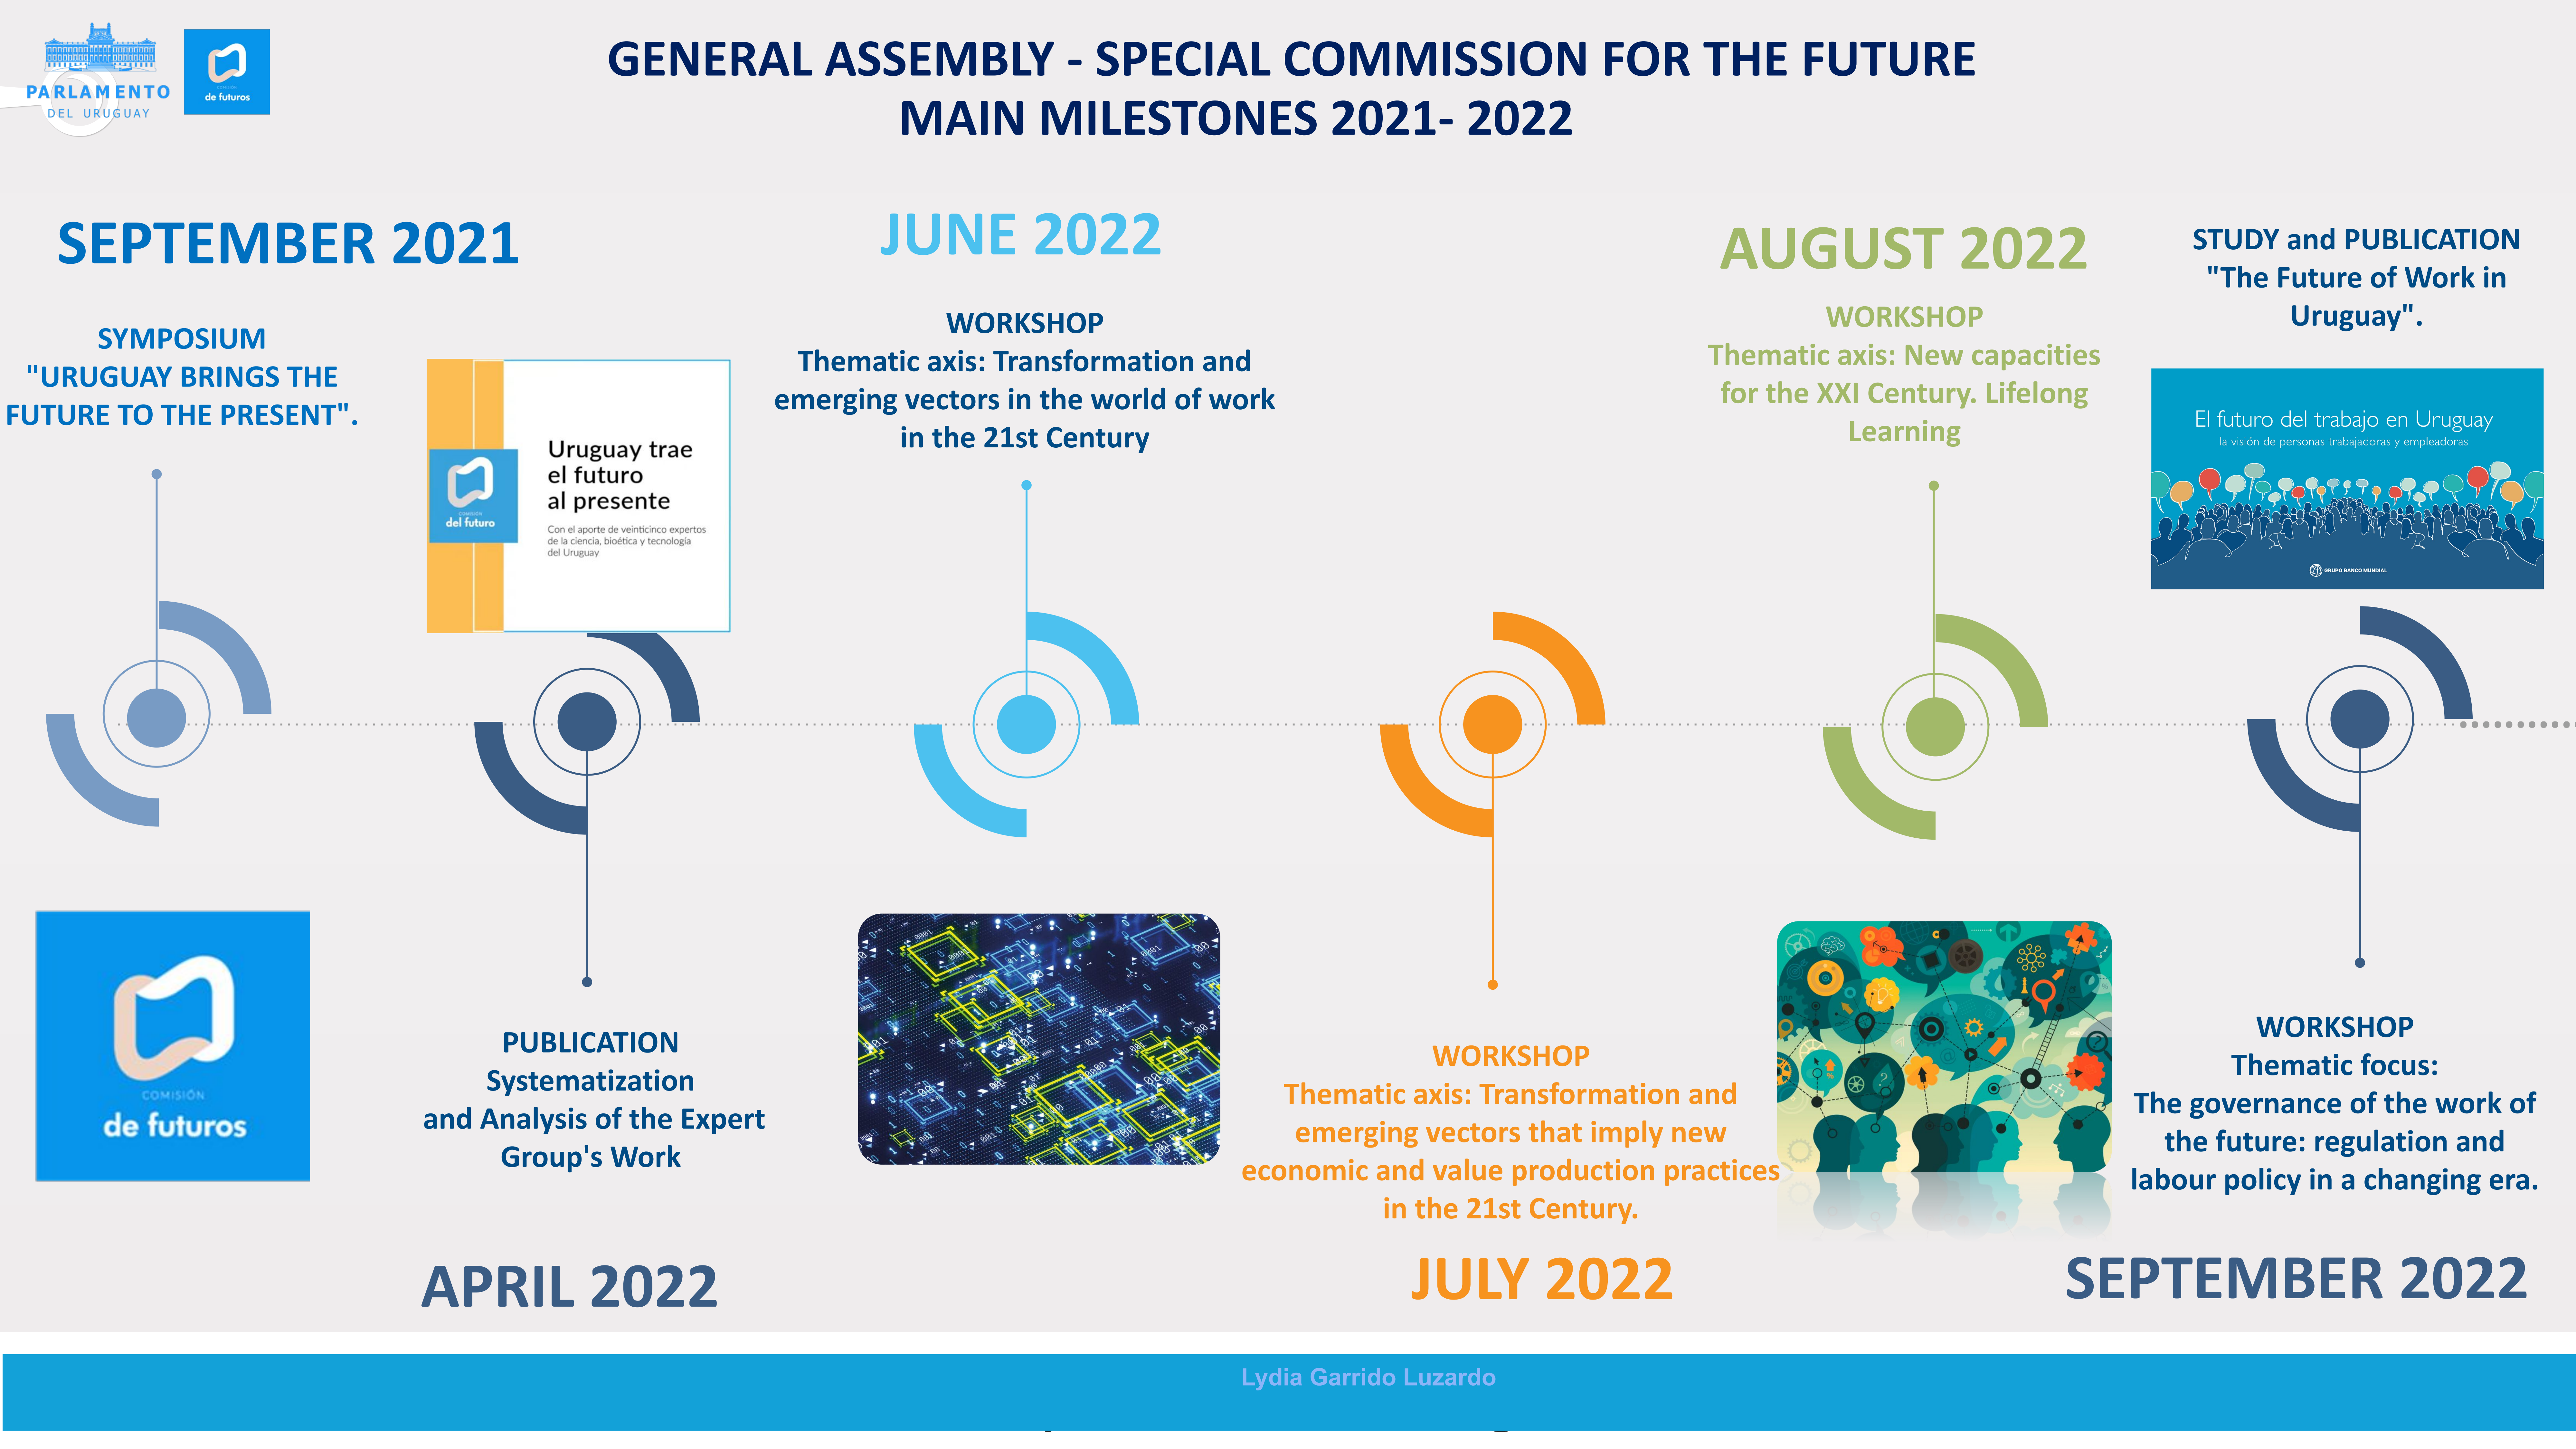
PARLAMENTO DEL URUGUAY

COMISIÓN de futuros

GENERAL ASSEMBLY - SPECIAL COMMISSION FOR THE FUTURE
MAIN MILESTONES 2021- 2022

SEPTEMBER 2021

SYMPOSIUM "URUGUAY BRINGS THE FUTURE TO THE PRESENT".

COMISIÓN de futuros

COMISIÓN del futuro

Uruguay trae el futuro al presente

Con el aporte de veinticinco expertos de la ciencia, bioética y tecnología del Uruguay

PUBLICATION
Systematization and Analysis of the Expert Group's Work

APRIL 2022

JUNE 2022

WORKSHOP
Thematic axis: Transformation and emerging vectors in the world of work in the 21st Century

WORKSHOP
Thematic axis: Transformation and emerging vectors that imply new economic and value production practices in the 21st Century.

JULY 2022

AUGUST 2022

WORKSHOP
Thematic axis: New capacities for the XXI Century. Lifelong Learning

STUDY and PUBLICATION "The Future of Work in Uruguay".

El futuro del trabajo en Uruguay
la visión de personas trabajadoras y empleadoras

GRUPO BANCO MUNDIAL

WORKSHOP
Thematic focus:
The governance of the work of the future: regulation and labour policy in a changing era.

SEPTEMBER 2022

Lydia Garrido Luzardo